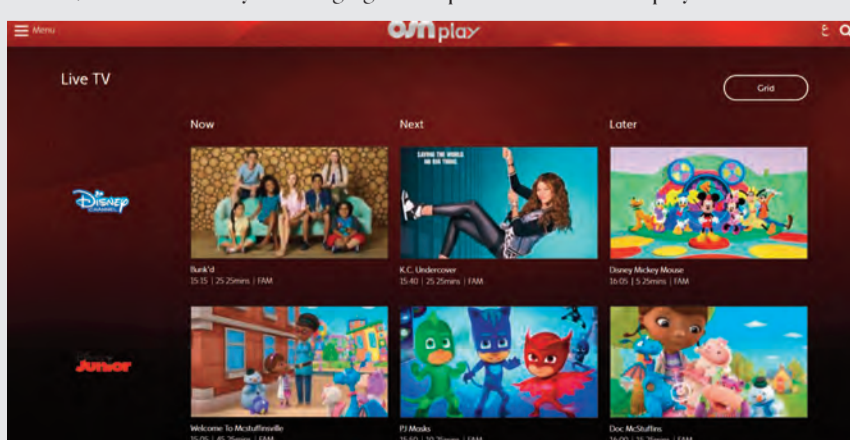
Menu

osn play

ع

Live TV

Grid

Now

Next

Later

Disney CHANNEL

Bunk'd
15:15 | 25 25mins | FAM

LAYING THE WORLD ON HER THING

K.C. Undercover
15:40 | 25 25mins | FAM

Disney Mickey Mouse
16:05 | 5 25mins | FAM

Junior

Welcome To Mcstuffinsville
15:05 | 45 25mins | FAM

PJ Masks
15:50 | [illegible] | FAM

Doc McStuffins
16:00 | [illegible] | FAM